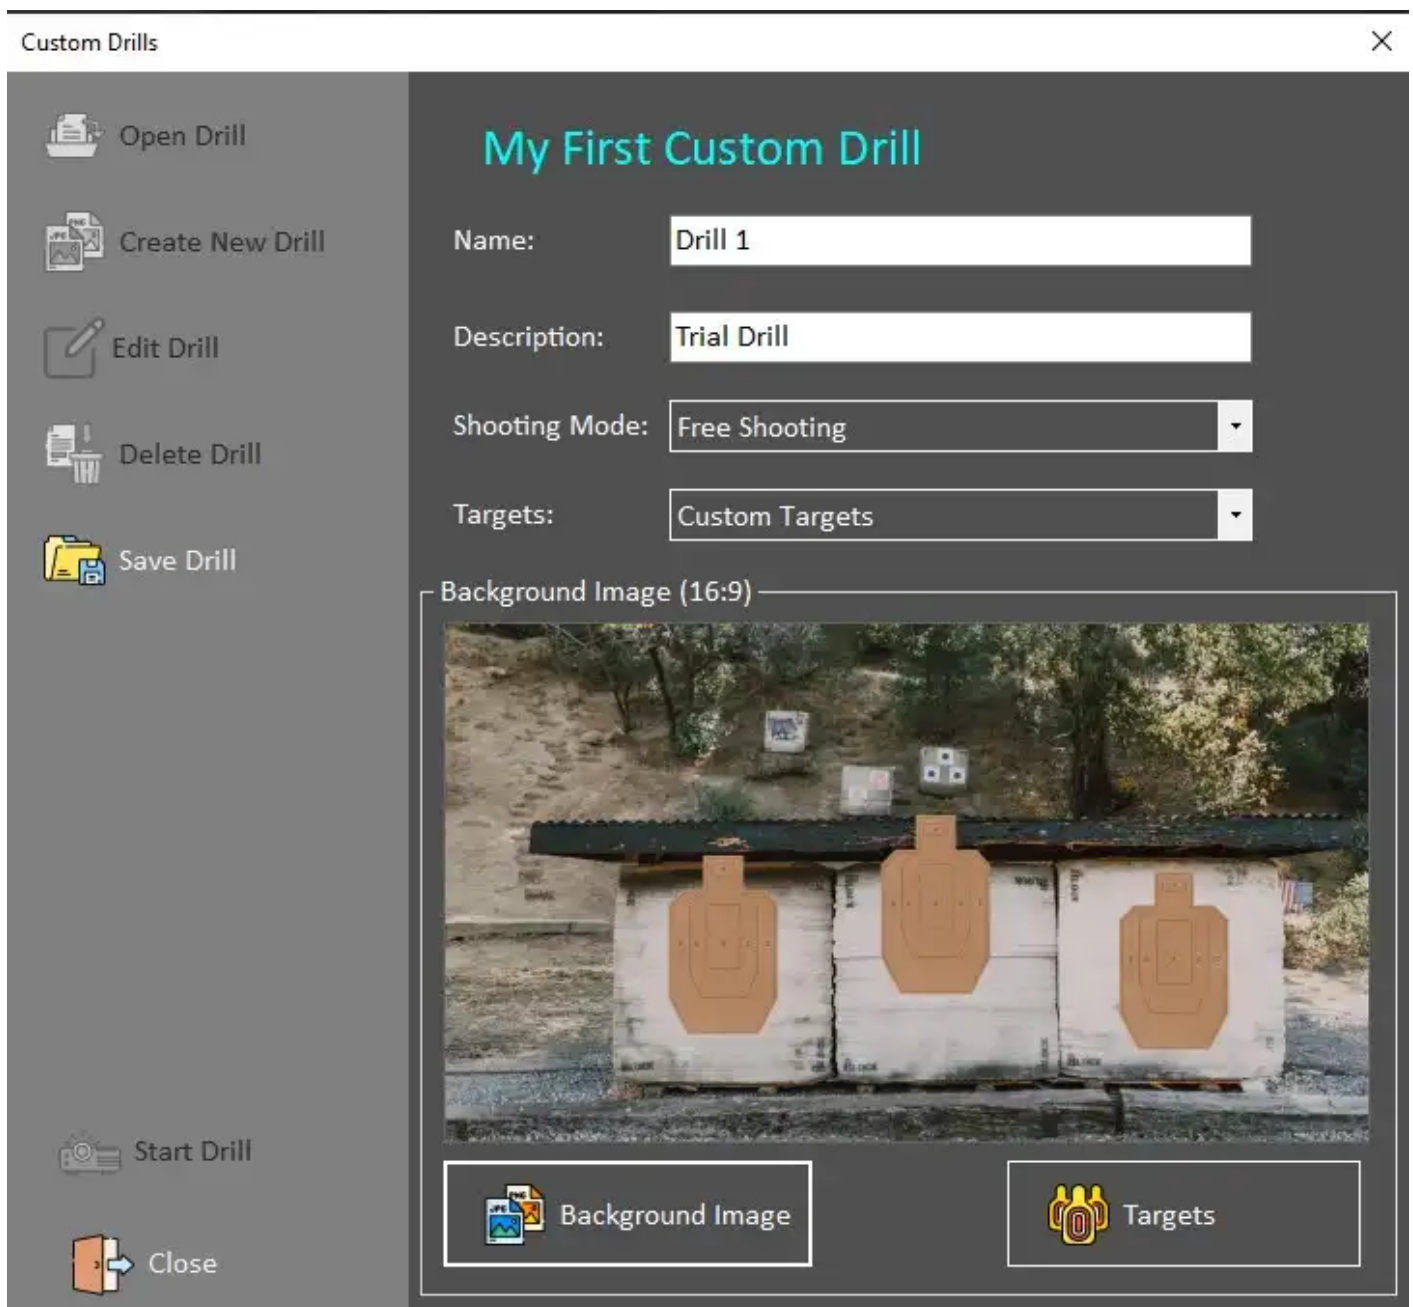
Custom Drills

Open Drill

Create New Drill

Edit Drill

Delete Drill

Save Drill

Start Drill

Close

My First Custom Drill

Name: Drill 1

Description: Trial Drill

Shooting Mode: Free Shooting

Targets: Custom Targets

Background Image (16:9)

Background Image

Targets